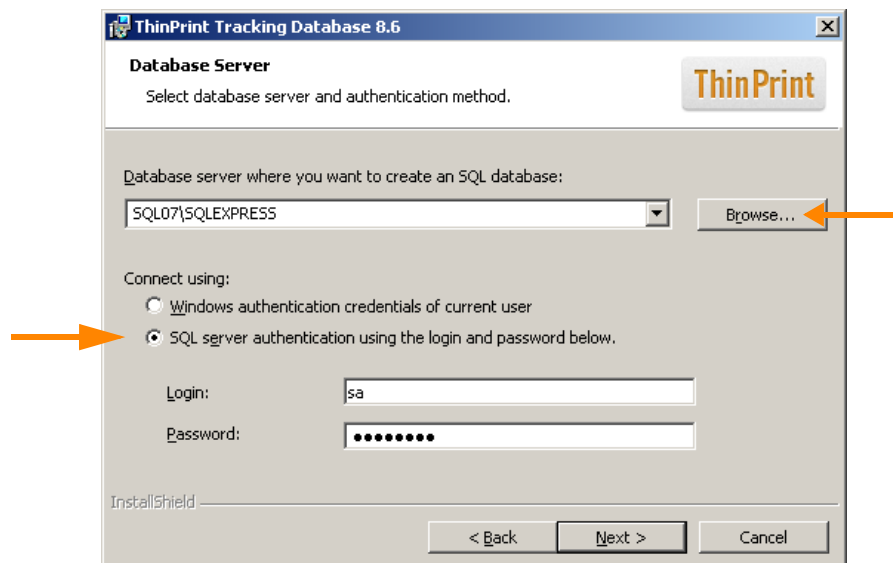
ThinPrint Tracking Database 8.6

Database Server

Select database server and authentication method.

ThinPrint

Database server where you want to create an SQL database:

SQL07\SQLEXPRESS

Browse...

Connect using:

Windows authentication credentials of current user

SQL server authentication using the login and password below.

Login: sa

Password: ●●●●●●●●

InstallShield

< Back

Next >

Cancel